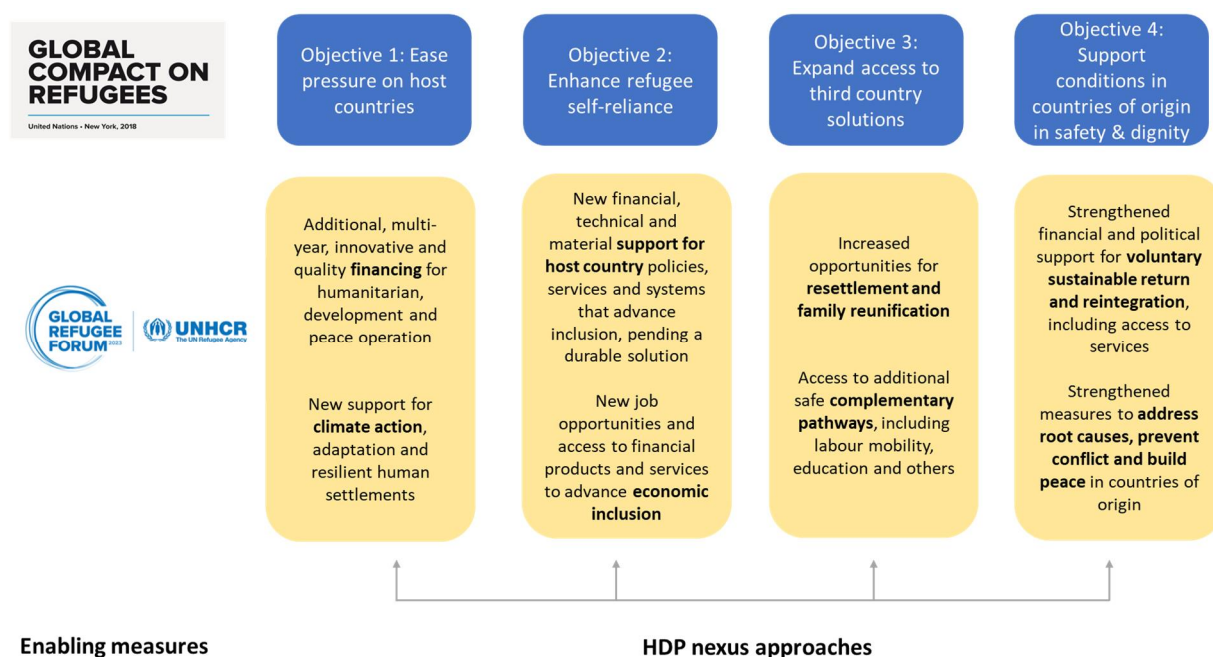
GLOBAL COMPACT ON REFUGEES

United Nations • New York, 2018

GLOBAL REFUGEE FORUM 2023

UNHCR The UN Refugee Agency

Objective 1: Ease pressure on host countries

Objective 2: Enhance refugee self-reliance

Objective 3: Expand access to third country solutions

Objective 4: Support conditions in countries of origin in safety & dignity

Additional, multi-year, innovative and quality **financing** for humanitarian, development and peace operation

New support for **climate action**, adaptation and resilient human settlements

New financial, technical and material **support for host country** policies, services and systems that advance inclusion, pending a durable solution

New job opportunities and access to financial products and services to advance **economic inclusion**

Increased opportunities for **resettlement and family reunification**

Access to additional safe **complementary pathways**, including labour mobility, education and others

Strengthened financial and political support for **voluntary sustainable return and reintegration**, including access to services

Strengthened measures to **address root causes, prevent conflict and build peace** in countries of origin

Enabling measures

HDP nexus approaches